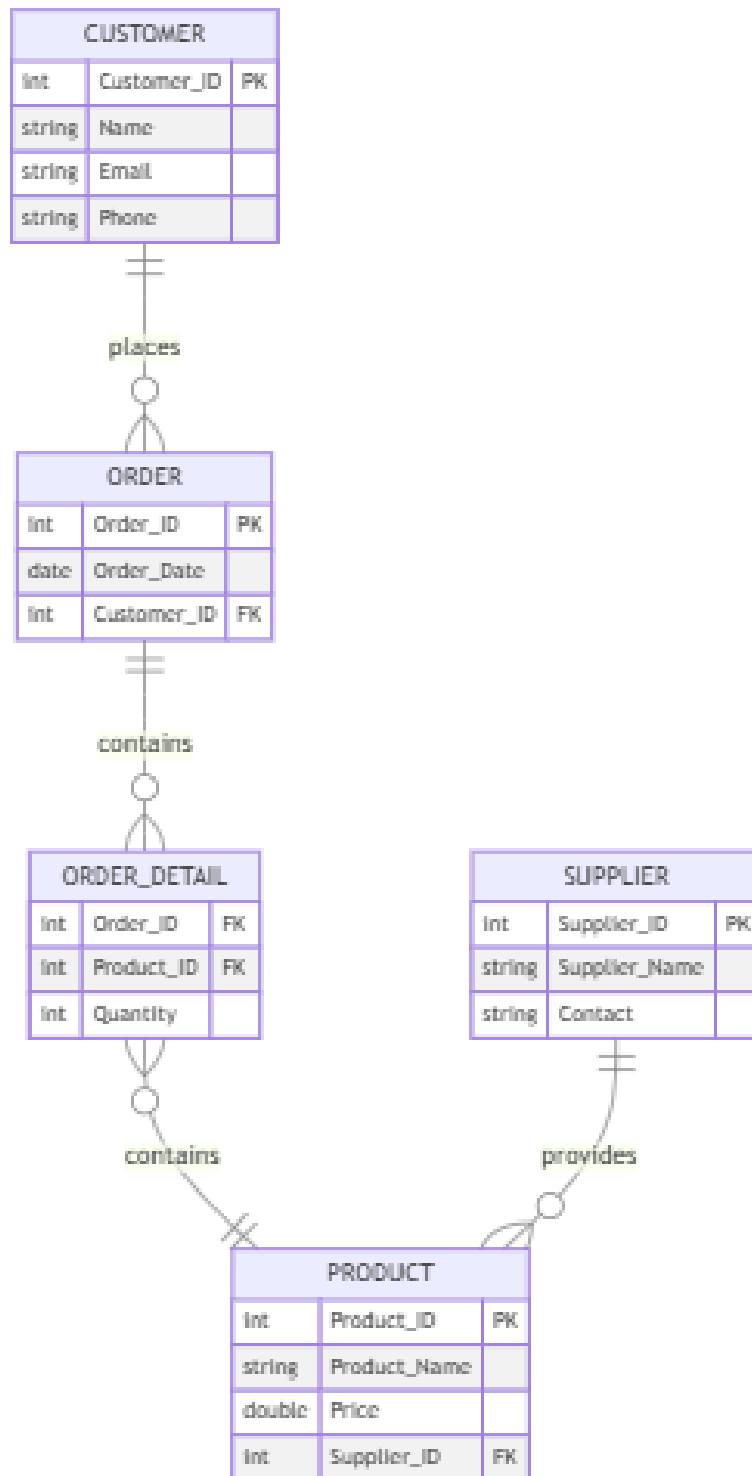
CUSTOMER

| int | Customer_ID | PK |
|---|---|---|
| string | Name | |
| string | Email | |
| string | Phone | |

places

ORDER

| int | Order_ID | PK |
|---|---|---|
| date | Order_Date | |
| int | Customer_ID | FK |

contains

ORDER_DETAIL

| int | Order_ID | FK |
|---|---|---|
| int | Product_ID | FK |
| int | Quantity | |

SUPPLIER

| int | Supplier_ID | PK |
|---|---|---|
| string | Supplier_Name | |
| string | Contact | |

contains

provides

PRODUCT

| int | Product_ID | PK |
|---|---|---|
| string | Product_Name | |
| double | Price | |
| int | Supplier_ID | FK |